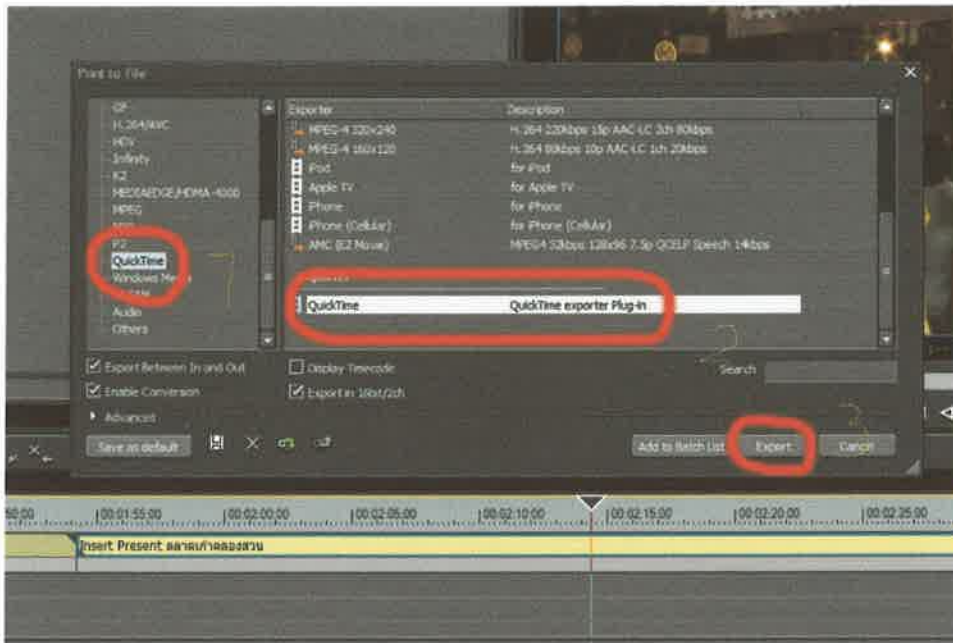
Print to File

GF
H.264/AVC
HDV
Infinity
K2
MEDIAEDGE/HDMA-4000
MPEG
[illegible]
P2
QuickTime
Windows Media
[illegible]
Audio
Others

| Exporter | Description |
|---|---|
| MPEG-4 320x240 | H.264 320kbps 15p AAC-LC 2ch 80kbps |
| MPEG-4 160x120 | H.264 80kbps 10p AAC-LC 1ch 20kbps |
| iPod | for iPod |
| Apple TV | for Apple TV |
| iPhone | for iPhone |
| iPhone (Cellular) | for iPhone (Cellular) |
| AMC (EZ Movie) | MPEG4 53kbps 128x96 7.5p QCELP Speech 14kbps |

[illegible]
QuickTime QuickTime exporter Plug-in

Export Between In and Out
Enable Conversion
Advanced
Display Timecode
Export in 16bit/2ch
Search
Save as default
Add to Batch List
Export
Cancel

00:00 |00:01:55:00 |00:02:00:00 |00:02:05:00 |00:02:10:00 |00:02:15:00 |00:02:20:00 |00:02:25:00

Insert Present ตลาดน้ำคลองสวน